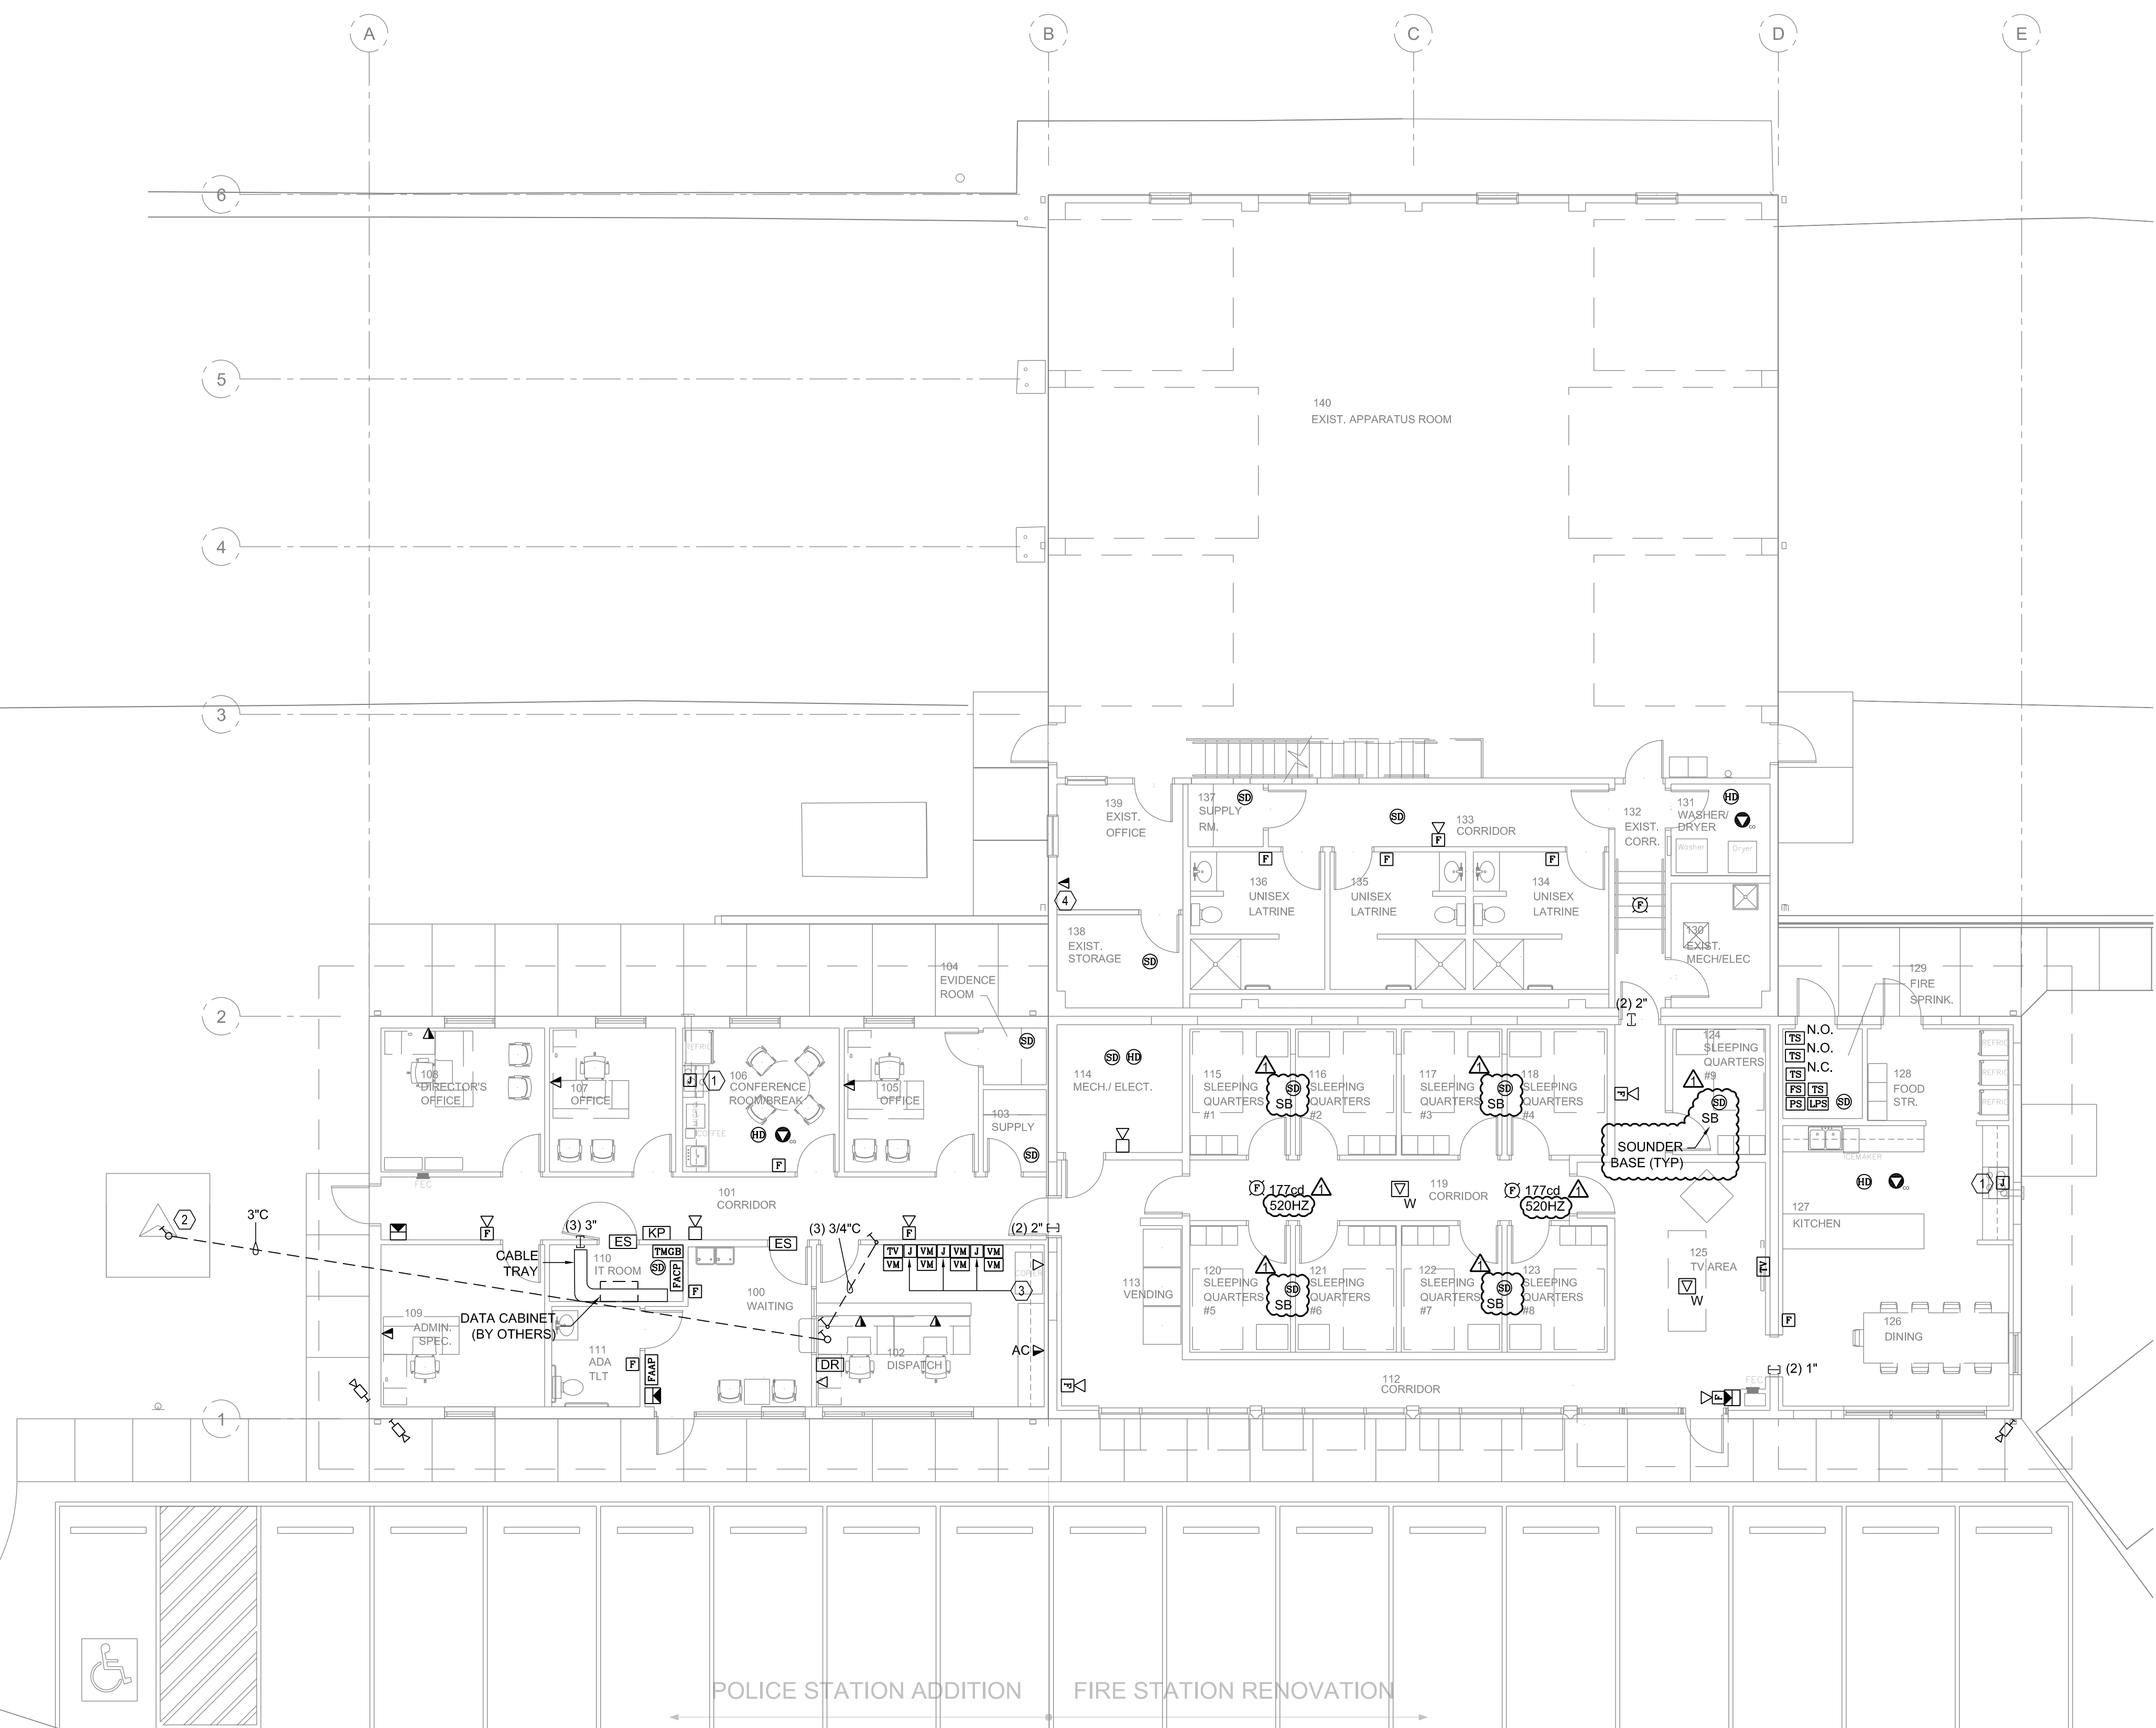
A B C D E

6

5

4

3

2

1

140
EXIST. APPARATUS ROOM

139
EXIST.
OFFICE

137
SUPPLY
RM.

SD

SD

133
CORRIDOR

F

132
EXIST.
CORR.

131
WASHER/
DRYER

HD

Washer Dryer

F F F

136
UNISEX
LATRINE

135
UNISEX
LATRINE

134
UNISEX
LATRINE

F

4

138
EXIST.
STORAGE

SD

130
EXIST.
MECH/ELEC

104
EVIDENCE
ROOM

129
FIRE
SPRINK.

(2) 2"

SD

108
DIRECTOR'S
OFFICE

107
OFFICE

J 1

106
CONFERENCE
ROOM/BREAK

105
OFFICE

HD

F

103
SUPPLY

SD

FEC

114
MECH./ ELEC.

SD HD

115
SLEEPING
QUARTERS
#1

SD
SB

116
SLEEPING
QUARTERS
#2

117
SLEEPING
QUARTERS
#3

SD
SB

118
SLEEPING
QUARTERS
#4

F

124
SLEEPING
QUARTERS
#9

SD
SB

SOUNDER
BASE (TYP)

TS N.O.
TS N.O.
TS N.C.
FS TS
PS LPS SD

128
FOOD
STR.

101
CORRIDOR

F F F F

(3) 3"

ES KP

TMGB

SD

FACP

ES

(3) 3/4"C

TV J VM J VM J VM
VM VM VM VM

(2) 2"

3

CABLE
TRAY

110
IT ROOM

F

100
WAITING

102
DISPATCH

DR

AC

109
ADMIN.
SPEC.

DATA CABINET
(BY OTHERS)

111
ADA
TLT

F

FAAP

2

3"C

F

177cd
520HZ

119
CORRIDOR

W

F

177cd
520HZ

113
VENDING

120
SLEEPING
QUARTERS
#5

SD
SB

121
SLEEPING
QUARTERS
#6

122
SLEEPING
QUARTERS
#7

SD
SB

123
SLEEPING
QUARTERS
#8

125
TV AREA

W

TV

F

127
KITCHEN

HD

1 J

ICEMAKER

126
DINING

112
CORRIDOR

FEC

(2) 1"

F

REFRIG REFRIG REFRIG

REFRIG COFFEE

POLICE STATION ADDITION FIRE STATION RENOVATION